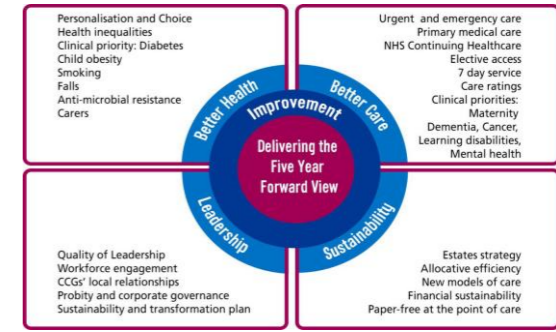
Personalisation and Choice
Health inequalities
Clinical priority: Diabetes
Child obesity
Smoking
Falls
Anti-microbial resistance
Carers

Urgent and emergency care
Primary medical care
NHS Continuing Healthcare
Elective access
7 day service
Care ratings
Clinical priorities:
Maternity
Dementia, Cancer,
Learning disabilities,
Mental health

Better Health
Improvement
Better Care

Delivering the Five Year Forward View

Leadership
Sustainability

Quality of Leadership
Workforce engagement
CCGs' local relationships
Probity and corporate governance
Sustainability and transformation plan

Estates strategy
Allocative efficiency
New models of care
Financial sustainability
Paper-free at the point of care